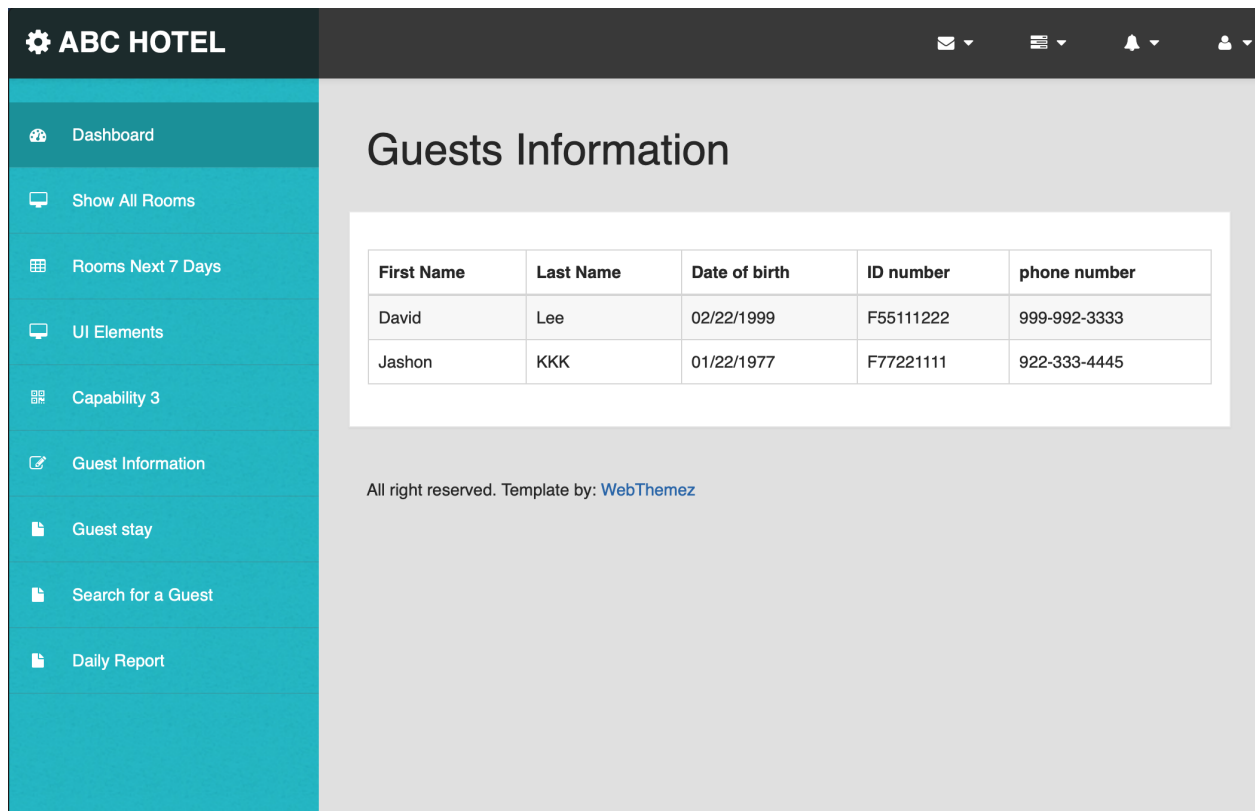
ABC HOTEL

Dashboard
Show All Rooms
Rooms Next 7 Days
UI Elements
Capability 3
Guest Information
Guest stay
Search for a Guest
Daily Report

Guests Information

| First Name | Last Name | Date of birth | ID number | phone number |
|---|---|---|---|---|
| David | Lee | 02/22/1999 | F55111222 | 999-992-3333 |
| Jashon | KKK | 01/22/1977 | F77221111 | 922-333-4445 |

All right reserved. Template by: WebThemez